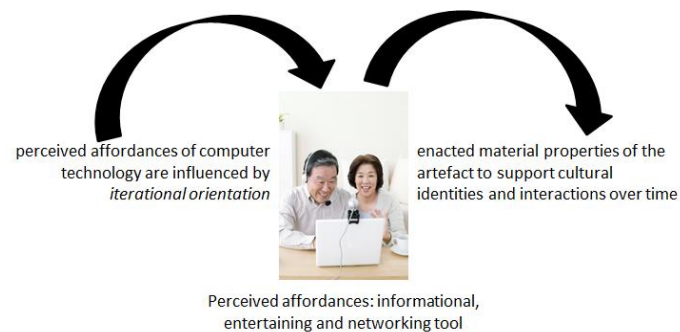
perceived affordances of computer technology are influenced by *iterational orientation*

enacted material properties of the artefact to support cultural identities and interactions over time

Perceived affordances: informational, entertaining and networking tool